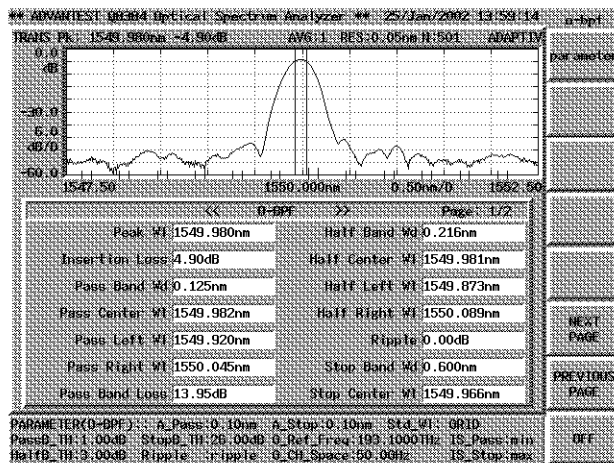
** ADVANTEST Q8384 Optical Spectrum Analyzer ** 25/Jan/2002 13:59:14

o-bpf

TRANS Pk: 1549.980nm -4.90dB AVG:1 RES:0.05nm N:501 ADAPTIV

0.0
dB

-30.0
5.0
dB/D

-60.0

1547.50 1550.000nm 0.50nm/D 1552.50

parameter

<< O-BPF >> Page: 1/2

| | | | |
|---|---|---|---|
| Peak Wl | 1549.980nm | Half Band Wd | 0.216nm |
| Insertion Loss | 4.90dB | Half Center Wl | 1549.981nm |
| Pass Band Wd | 0.125nm | Half Left Wl | 1549.873nm |
| Pass Center Wl | 1549.982nm | Half Right Wl | 1550.089nm |
| Pass Left Wl | 1549.920nm | Ripple | 0.00dB |
| Pass Right Wl | 1550.045nm | Stop Band Wd | 0.600nm |
| Pass Band Loss | 13.95dB | Stop Center Wl | 1549.966nm |

NEXT PAGE

PREVIOUS PAGE

PARAMETER(O-BPF): A_Pass:0.10nm A_Stop:0.10nm Std_Wl: GRID
PassB_TH:1.00dB StopB_TH:20.00dB O_Ref_Freq:193.1000THz IS_Pass:min
HalfB_TH:3.00dB Ripple :ripple O_CH_Space:50.0GHz IS_Stop:max

OFF